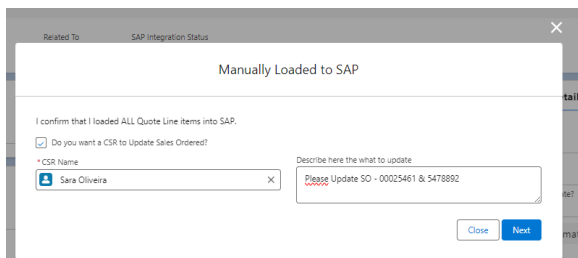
Related To
SAP Integration Status

Manually Loaded to SAP

I confirm that I loaded ALL Quote Line items into SAP.

Do you want a CSR to Update Sales Ordered?

* CSR Name
Sara Oliveira

Describe here the what to update
Please Update SO - 00025461 & 5478892

Close
Next